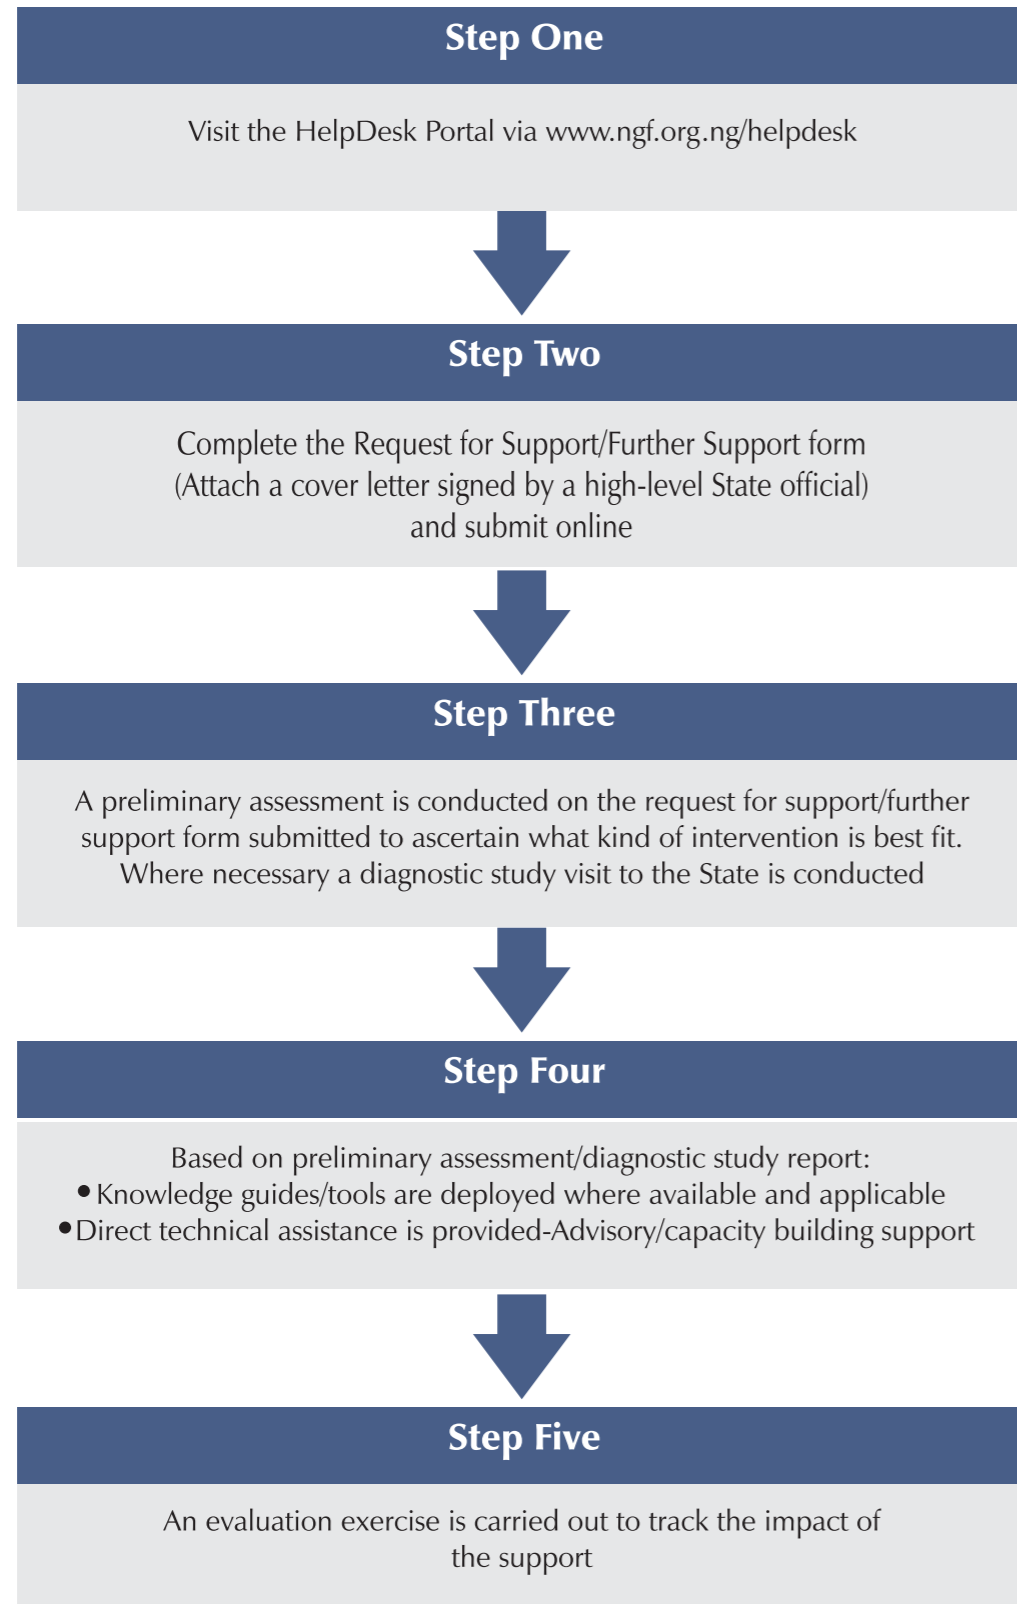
Step One

Visit the HelpDesk Portal via www.ngf.org.ng/helpdesk

Step Two

Complete the Request for Support/Further Support form (Attach a cover letter signed by a high-level State official) and submit online

Step Three

A preliminary assessment is conducted on the request for support/further support form submitted to ascertain what kind of intervention is best fit. Where necessary a diagnostic study visit to the State is conducted

Step Four

Based on preliminary assessment/diagnostic study report:
• Knowledge guides/tools are deployed where available and applicable
• Direct technical assistance is provided-Advisory/capacity building support

Step Five

An evaluation exercise is carried out to track the impact of the support